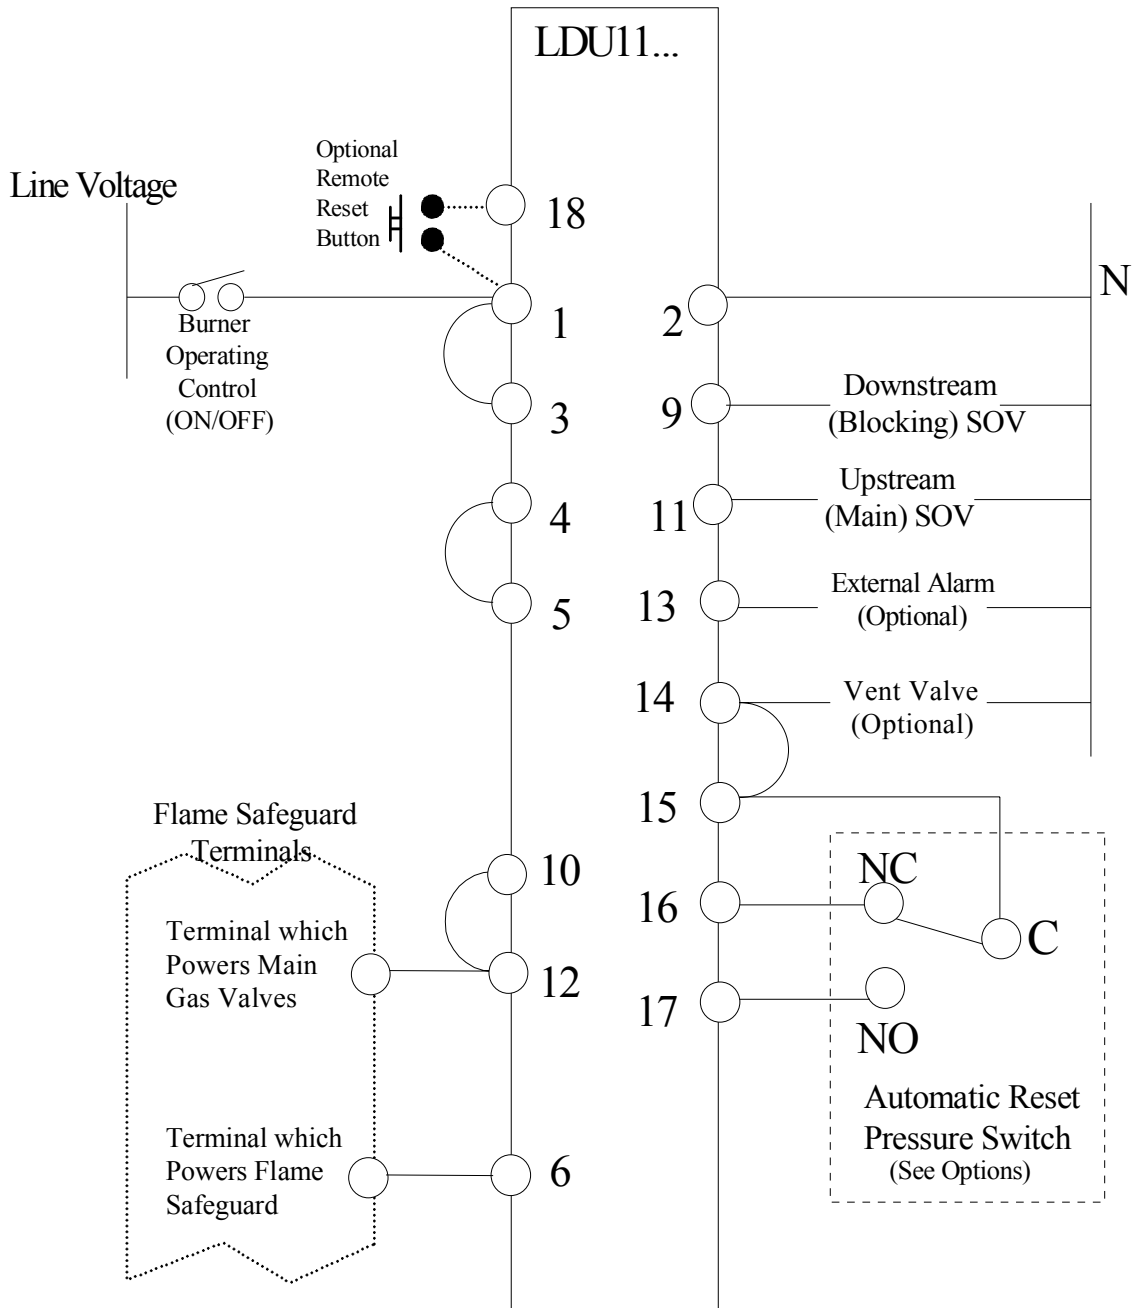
LDU11...

Line Voltage

Optional Remote Reset Button

18

N

Burner Operating Control (ON/OFF)

1

2

3

9

Downstream (Blocking) SOV

4

11

Upstream (Main) SOV

5

13

External Alarm (Optional)

14

Vent Valve (Optional)

15

Flame Safeguard Terminals

10

NC

16

C

Terminal which Powers Main Gas Valves

12

17

NO

Automatic Reset Pressure Switch (See Options)

Terminal which Powers Flame Safeguard

6